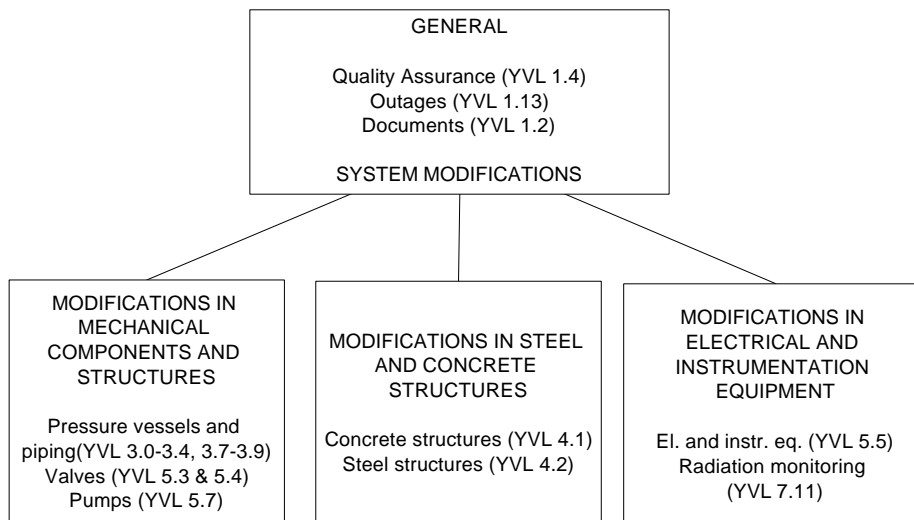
GENERAL

Quality Assurance (YVL 1.4)
Outages (YVL 1.13)
Documents (YVL 1.2)

SYSTEM MODIFICATIONS

MODIFICATIONS IN MECHANICAL COMPONENTS AND STRUCTURES

Pressure vessels and piping(YVL 3.0-3.4, 3.7-3.9)
Valves (YVL 5.3 & 5.4)
Pumps (YVL 5.7)

MODIFICATIONS IN STEEL AND CONCRETE STRUCTURES

Concrete structures (YVL 4.1)
Steel structures (YVL 4.2)

MODIFICATIONS IN ELECTRICAL AND INSTRUMENTATION EQUIPMENT

El. and instr. eq. (YVL 5.5)
Radiation monitoring (YVL 7.11)